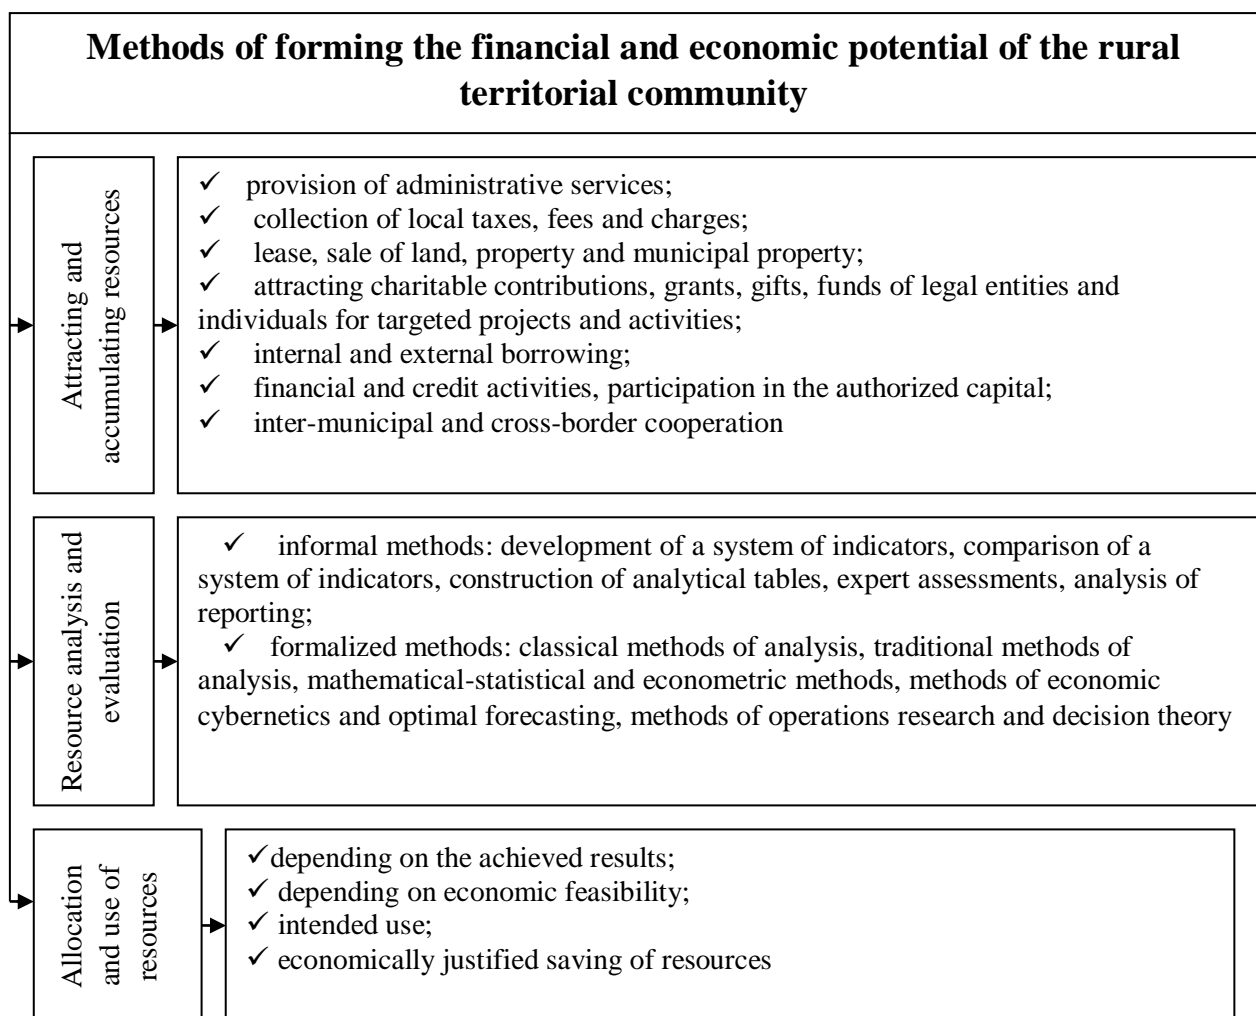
Methods of forming the financial and economic potential of the rural territorial community

Attracting and accumulating resources

✓ provision of administrative services;
✓ collection of local taxes, fees and charges;
✓ lease, sale of land, property and municipal property;
✓ attracting charitable contributions, grants, gifts, funds of legal entities and individuals for targeted projects and activities;
✓ internal and external borrowing;
✓ financial and credit activities, participation in the authorized capital;
✓ inter-municipal and cross-border cooperation

Resource analysis and evaluation

✓ informal methods: development of a system of indicators, comparison of a system of indicators, construction of analytical tables, expert assessments, analysis of reporting;
✓ formalized methods: classical methods of analysis, traditional methods of analysis, mathematical-statistical and econometric methods, methods of economic cybernetics and optimal forecasting, methods of operations research and decision theory

Allocation and use of resources

✓depending on the achieved results;
✓ depending on economic feasibility;
✓ intended use;
✓ economically justified saving of resources